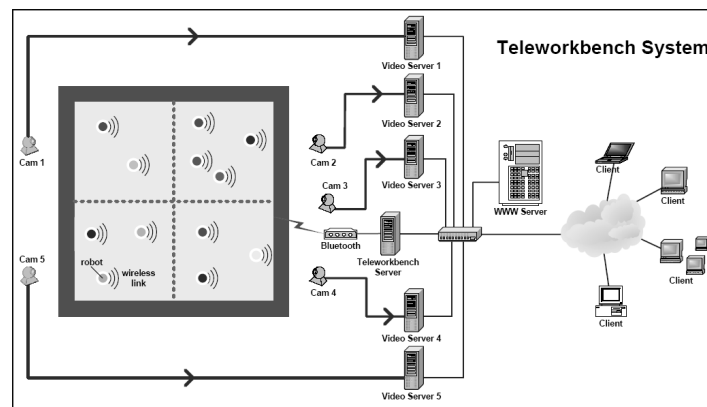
Teleworkbench System

Video Server 1

Video Server 2

Video Server 3

Cam 1

Cam 2

Cam 3

WWW Server

Client

Client

Client

Client

Bluetooth

Teleworkbench Server

robot

wireless link

Cam 5

Cam 4

Video Server 4

Video Server 5